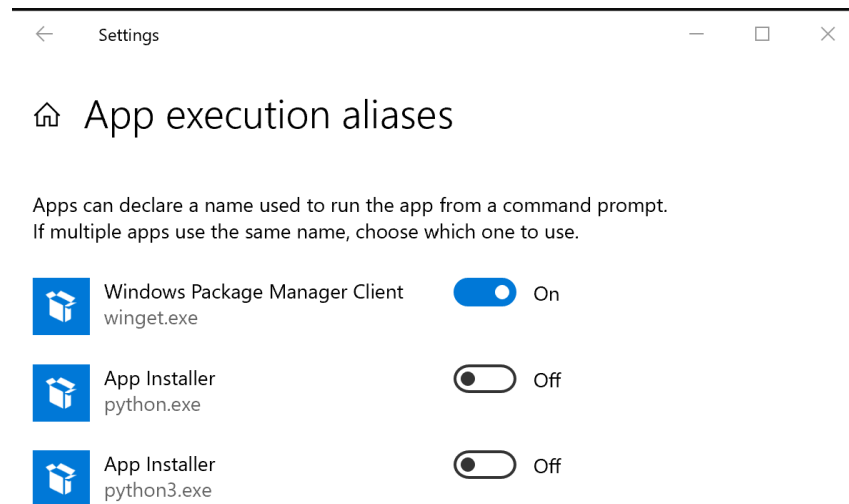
Settings

App execution aliases

Apps can declare a name used to run the app from a command prompt. If multiple apps use the same name, choose which one to use.

Windows Package Manager Client
winget.exe
On

App Installer
python.exe
Off

App Installer
python3.exe
Off